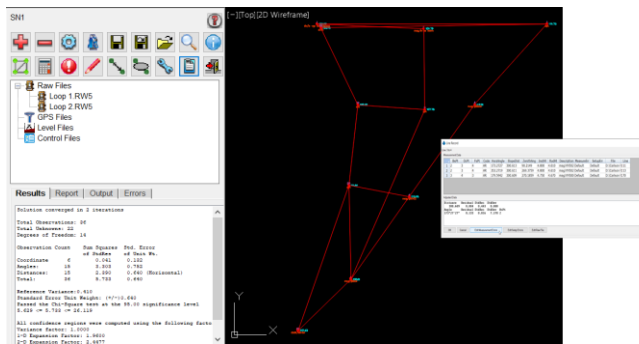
SN1

Raw Files
Loop 1.RW5
Loop 2.RW5
GPS Files
Level Files
Control Files

Results | Report | Output | Errors

Solution converged in 2 iterations

Total Observations: 38
Total Unknowns: 22
Degrees of Freedom: 16

| Observation Count | | Sum Squares of StdRes | Std. Error of Unit Wt. |
|---|---|---|---|
| Coordinate | 6 | 0.041 | 0.102 |
| Angles: | 18 | 3.505 | 0.782 |
| Distances: | 15 | 2.590 | 0.681 (Horizontal) |
| Total: | 38 | 5.733 | 0.693 |

Reference Variance:0.610
Standard Error Unit Weight: (+/-)0.693
Passed the Chi-Square test at the 95.00 significance level
6.929 <= 5.733 <= 28.119

All confidence regions were computed using the following facto
Variance Factor: 1.0000
1-D Expansion Factor: 1.9600
2-D Expansion Factor: 2.4477

[-][Top][2D Wireframe]